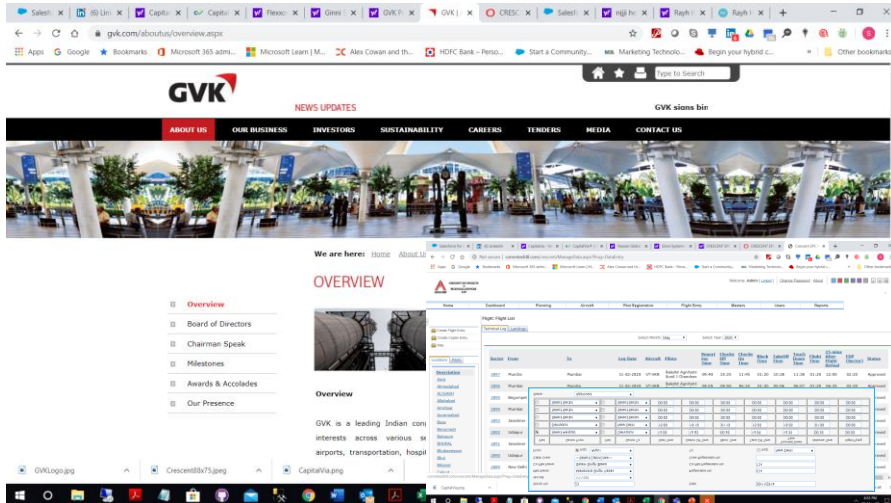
Salesf | (6) Lin | Capita | Capita | Flexc | Ginni | GVK P | GVK | CRESC | Salesf | nijji h | Rayh | Rayh | +

gvk.com/aboutus/overview.aspx

Apps  Google  Bookmarks  Microsoft 365 admi...  Microsoft Learn | M...  Alex Cowan and th...  HDFC Bank – Perso...  Start a Community...  Marketing Technolo...  Begin your hybrid c...  Other bookmarks

Type to Search

GVK

NEWS UPDATES

GVK signs bi

ABOUT US | OUR BUSINESS | INVESTORS | SUSTAINABILITY | CAREERS | TENDERS | MEDIA | CONTACT US

We are here: Home  About U

OVERVIEW

Overview
Board of Directors
Chairman Speak
Milestones
Awards & Accolades
Our Presence

Overview

GVK is a leading Indian con interests across various se airports, transportation, hospi

Flight: Flight List

Technical Log | Landings

Select Month: May    Select Year: 2020

| Sector | From | To | Log Date | Aircraft | Pilots | Status |
|---|---|---|---|---|---|---|
| 2801 | Mumbai | Mumbai | 11-02-2020 | VT-AKB | | Approved |
| 2802 | Mumbai | Mumbai | 11-02-2020 | VT-AKB | | Approved |
| 2803 | Begumpet | | | | | |
| 2804 | Mumbai | | | | | |
| 2805 | Jaisalmer | | | | | |
| 2806 | Udaipur | | | | | |
| 2807 | Jaisalmer | | | | | |
| 2808 | Udaipur | | | | | |
| 2809 | New Delhi | | | | | |

GVKLogo.jpg   Crescent88x75.jpeg   CapitalVia.png